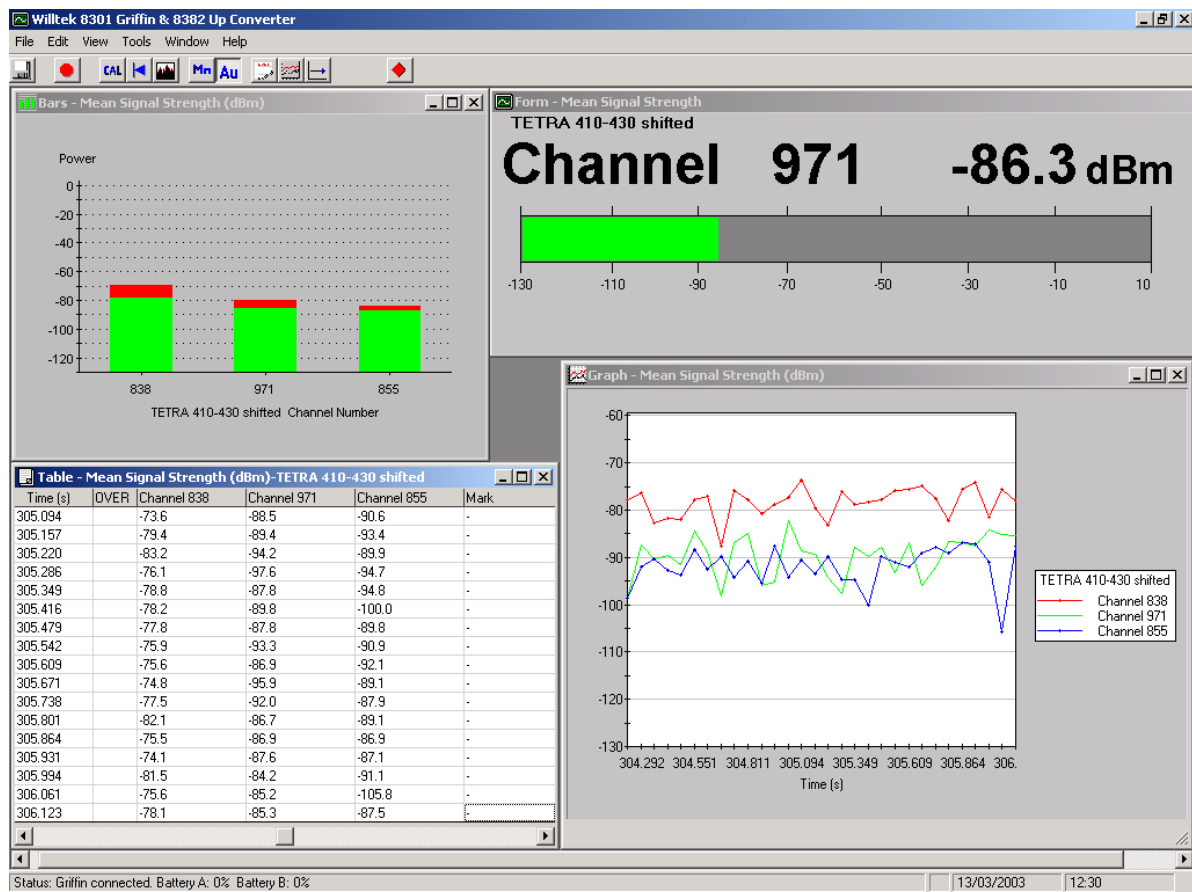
Willtek 8301 Griffin & 8382 Up Converter

File Edit View Tools Window Help

CAL Mn Au

Bars - Mean Signal Strength (dBm)

Power

0
-20
-40
-60
-80
-100
-120

838 971 855

TETRA 410-430 shifted Channel Number

Form - Mean Signal Strength

TETRA 410-430 shifted

Channel 971 -86.3 dBm

-130 -110 -90 -70 -50 -30 -10 10

Graph - Mean Signal Strength (dBm)

-60
-70
-80
-90
-100
-110
-120
-130

304.292 304.551 304.811 305.094 305.349 305.609 305.864 306.

Time (s)

TETRA 410-430 shifted
Channel 838
Channel 971
Channel 855

Table - Mean Signal Strength (dBm)-TETRA 410-430 shifted

| Time (s) | OVER | Channel 838 | Channel 971 | Channel 855 | Mark |
|---|---|---|---|---|---|
| 305.094 | | -73.6 | -88.5 | -90.6 | - |
| 305.157 | | -79.4 | -89.4 | -93.4 | - |
| 305.220 | | -83.2 | -94.2 | -89.9 | - |
| 305.286 | | -76.1 | -97.6 | -94.7 | - |
| 305.349 | | -78.8 | -87.8 | -94.8 | - |
| 305.416 | | -78.2 | -89.8 | -100.0 | - |
| 305.479 | | -77.8 | -87.8 | -89.8 | - |
| 305.542 | | -75.9 | -93.3 | -90.9 | - |
| 305.609 | | -75.6 | -86.9 | -92.1 | - |
| 305.671 | | -74.8 | -95.9 | -89.1 | - |
| 305.738 | | -77.5 | -92.0 | -87.9 | - |
| 305.801 | | -82.1 | -86.7 | -89.1 | - |
| 305.864 | | -75.5 | -86.9 | -86.9 | - |
| 305.931 | | -74.1 | -87.6 | -87.1 | - |
| 305.994 | | -81.5 | -84.2 | -91.1 | - |
| 306.061 | | -75.6 | -85.2 | -105.8 | - |
| 306.123 | | -78.1 | -85.3 | -87.5 | - |

Status: Griffin connected. Battery A: 0% Battery B: 0% 13/03/2003 12:30